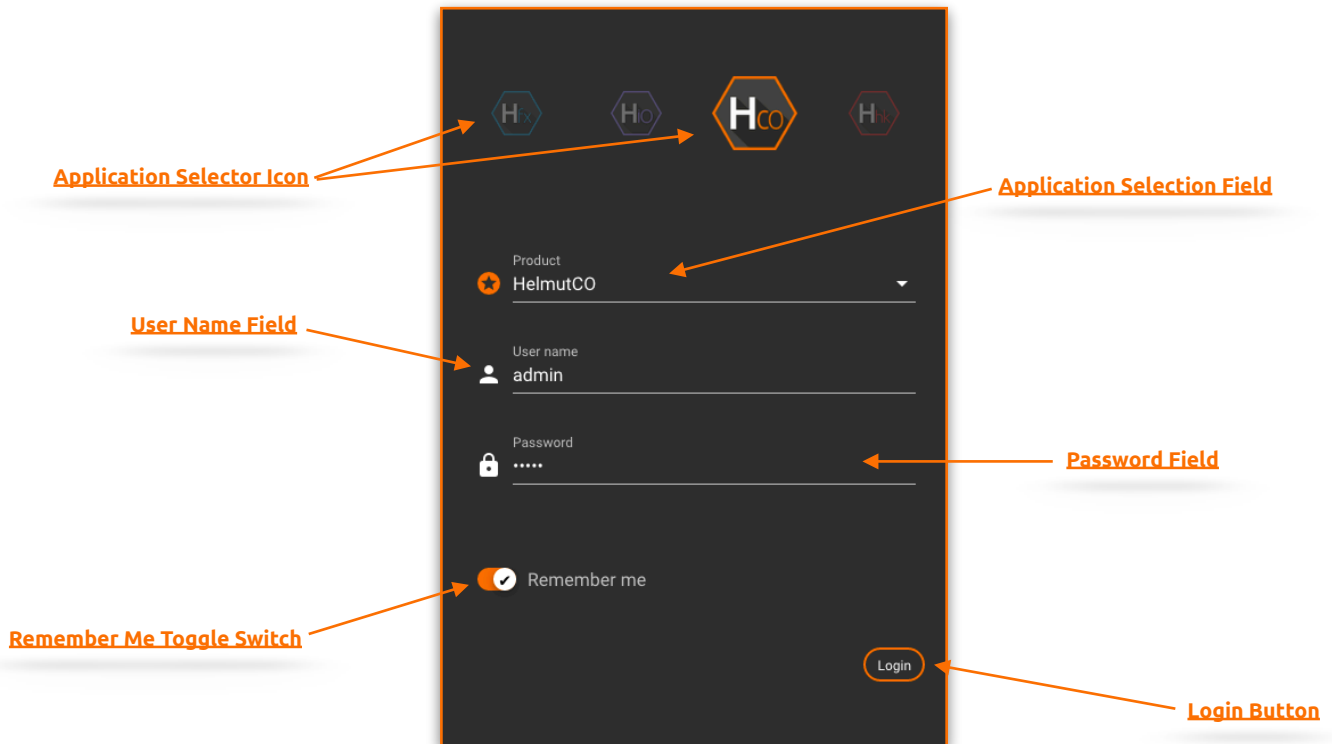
HFX HIO HCO HHK

Application Selector Icon

Application Selection Field

Product
HelmutCO

User Name Field

User name
admin

Password
•••••

Password Field

Remember me

Remember Me Toggle Switch

Login

Login Button